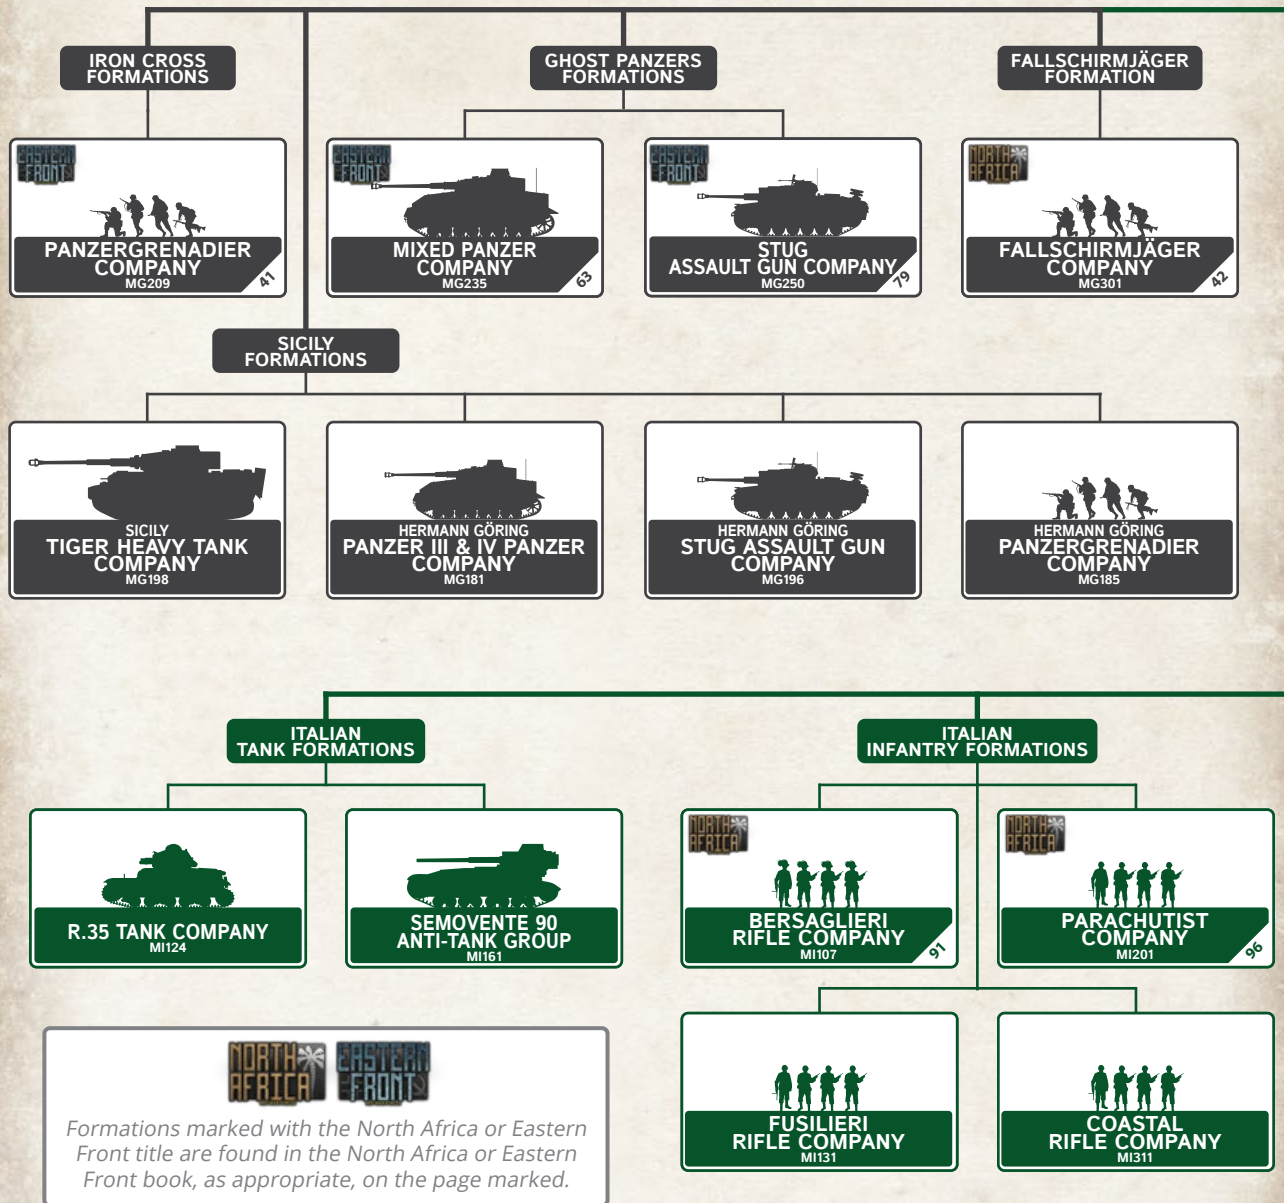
IRON CROSS FORMATIONS

GHOST PANZERS FORMATIONS

FALLSCHIRMJÄGER FORMATION

EASTERN FRONT
PANZERGRENADIER COMPANY
MG209
41

EASTERN FRONT
MIXED PANZER COMPANY
MG235
63

EASTERN FRONT
STUG ASSAULT GUN COMPANY
MG250
79

NORTH AFRICA
FALLSCHIRMJÄGER COMPANY
MG301
42

SICILY FORMATIONS

SICILY
TIGER HEAVY TANK COMPANY
MG198

HERMANN GÖRING
PANZER III & IV PANZER COMPANY
MG181

HERMANN GÖRING
STUG ASSAULT GUN COMPANY
MG196

HERMANN GÖRING
PANZERGRENADIER COMPANY
MG185

ITALIAN TANK FORMATIONS

ITALIAN INFANTRY FORMATIONS

R.35 TANK COMPANY
MI124

SEMOVENTE 90 ANTI-TANK GROUP
MI161

NORTH AFRICA
BERSAGLIERI RIFLE COMPANY
MI107
91

NORTH AFRICA
PARACHUTIST COMPANY
MI201
96

FUSILIERI RIFLE COMPANY
MI131

COASTAL RIFLE COMPANY
MI311

NORTH AFRICA EASTERN FRONT

Formations marked with the North Africa or Eastern Front title are found in the North Africa or Eastern Front book, as appropriate, on the page marked.